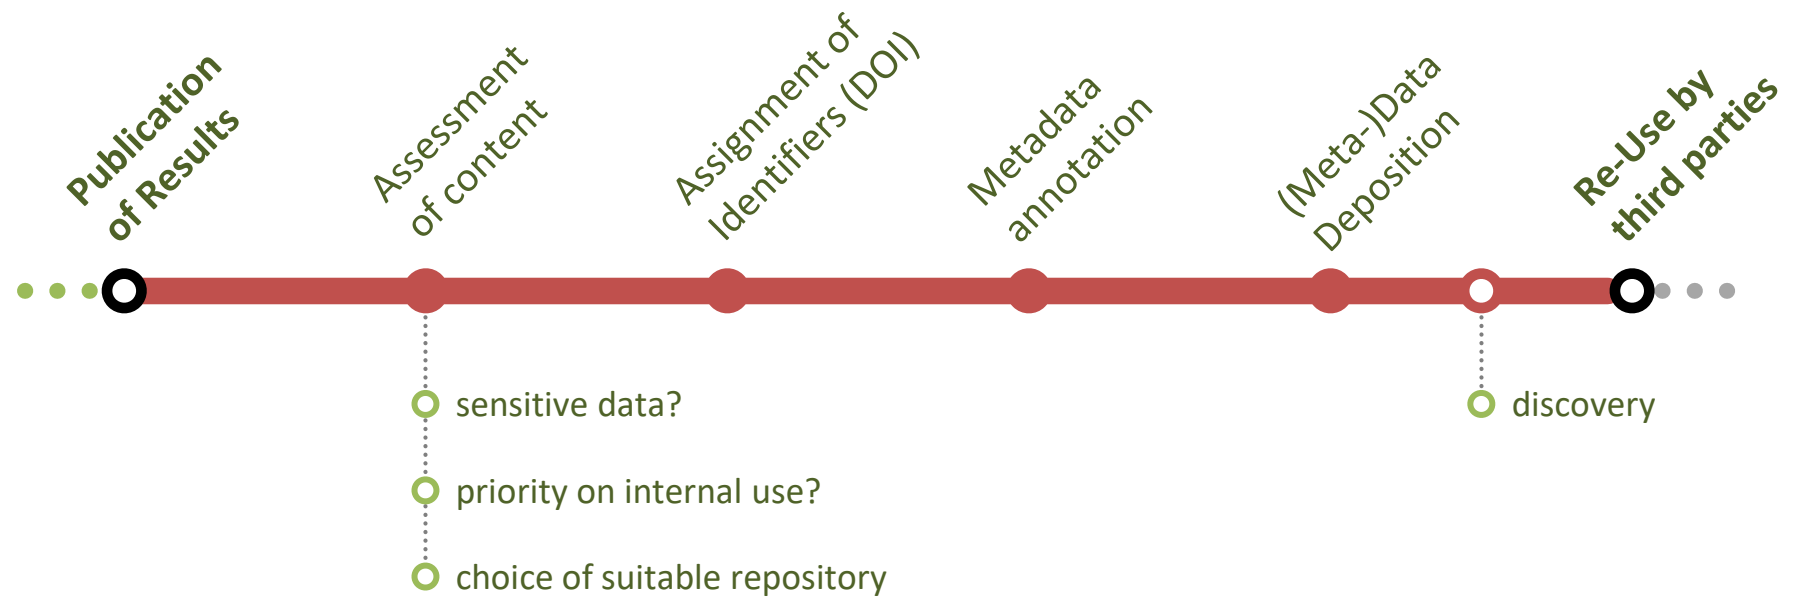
Publication of Results

Assessment of content

Assignment of Identifiers (DOI)

Metadata annotation

(Meta-)Data Deposition

Re-Use by third parties

sensitive data?

priority on internal use?

choice of suitable repository

discovery